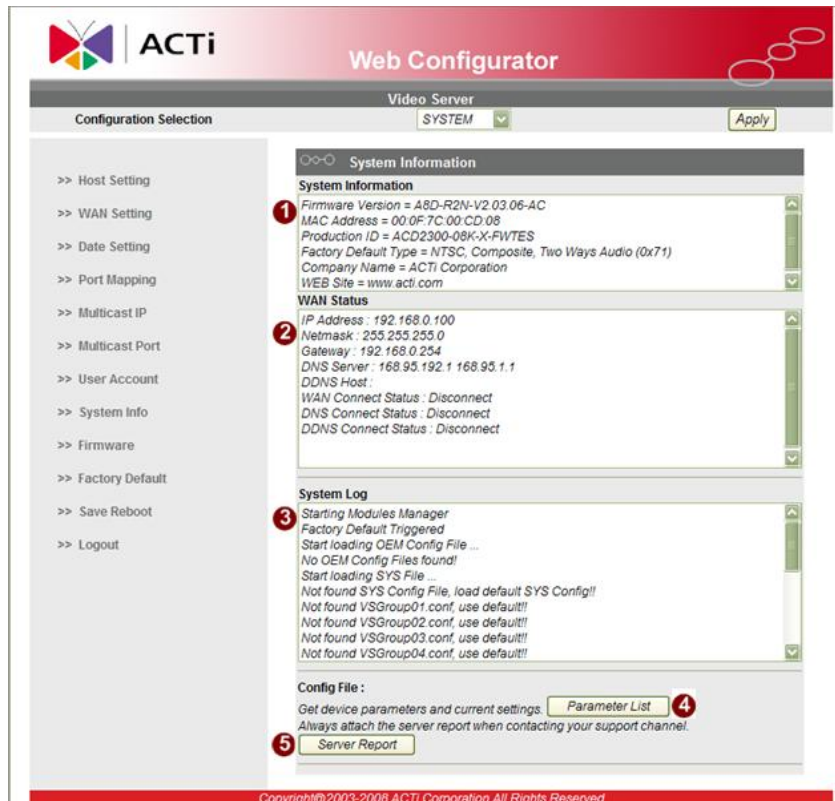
ACTi

Web Configurator

Video Server

Configuration Selection SYSTEM Apply

>> Host Setting
>> WAN Setting
>> Date Setting
>> Port Mapping
>> Multicast IP
>> Multicast Port
>> User Account
>> System Info
>> Firmware
>> Factory Default
>> Save Reboot
>> Logout

System Information

System Information

1

Firmware Version = A8D-R2N-V2.03.06-AC
MAC Address = 00:0F:7C:00:CD:08
Production ID = ACD2300-08K-X-FWTES
Factory Default Type = NTSC, Composite, Two Ways Audio (0x71)
Company Name = ACTi Corporation
WEB Site = www.acti.com

WAN Status

2

IP Address : 192.168.0.100
Netmask : 255.255.255.0
Gateway : 192.168.0.254
DNS Server : 168.95.192.1 168.95.1.1
DDNS Host :
WAN Connect Status : Disconnect
DNS Connect Status : Disconnect
DDNS Connect Status : Disconnect

System Log

3

Starting Modules Manager
Factory Default Triggered
Start loading OEM Config File ...
No OEM Config Files found!
Start loading SYS File ...
Not found SYS Config File, load default SYS Config!!
Not found VSGroup01.conf, use default!!
Not found VSGroup02.conf, use default!!
Not found VSGroup03.conf, use default!!
Not found VSGroup04.conf, use default!!

Config File :

Get device parameters and current settings. Parameter List 4
Always attach the server report when contacting your support channel.
5 Server Report

Copyright©2003-2008 ACTi Corporation All Rights Reserved